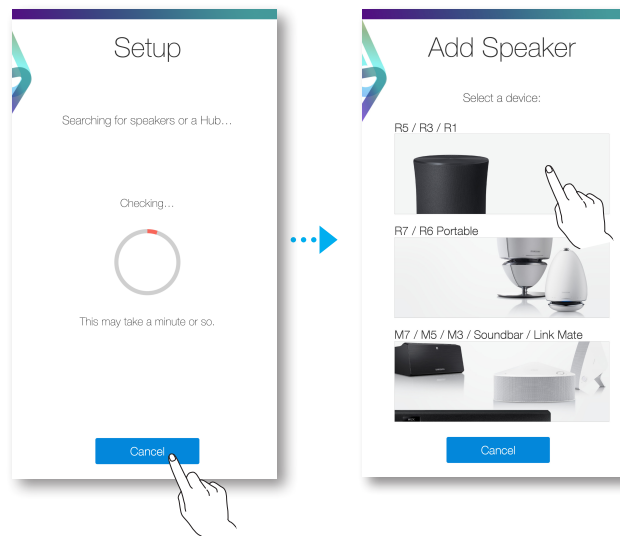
Setup

Searching for speakers or a Hub...

Checking...

This may take a minute or so.

Cancel

Add Speaker

Select a device:

R5 / R3 / R1

R7 / R6 Portable

M7 / M5 / M3 / Soundbar / Link Mate

Cancel